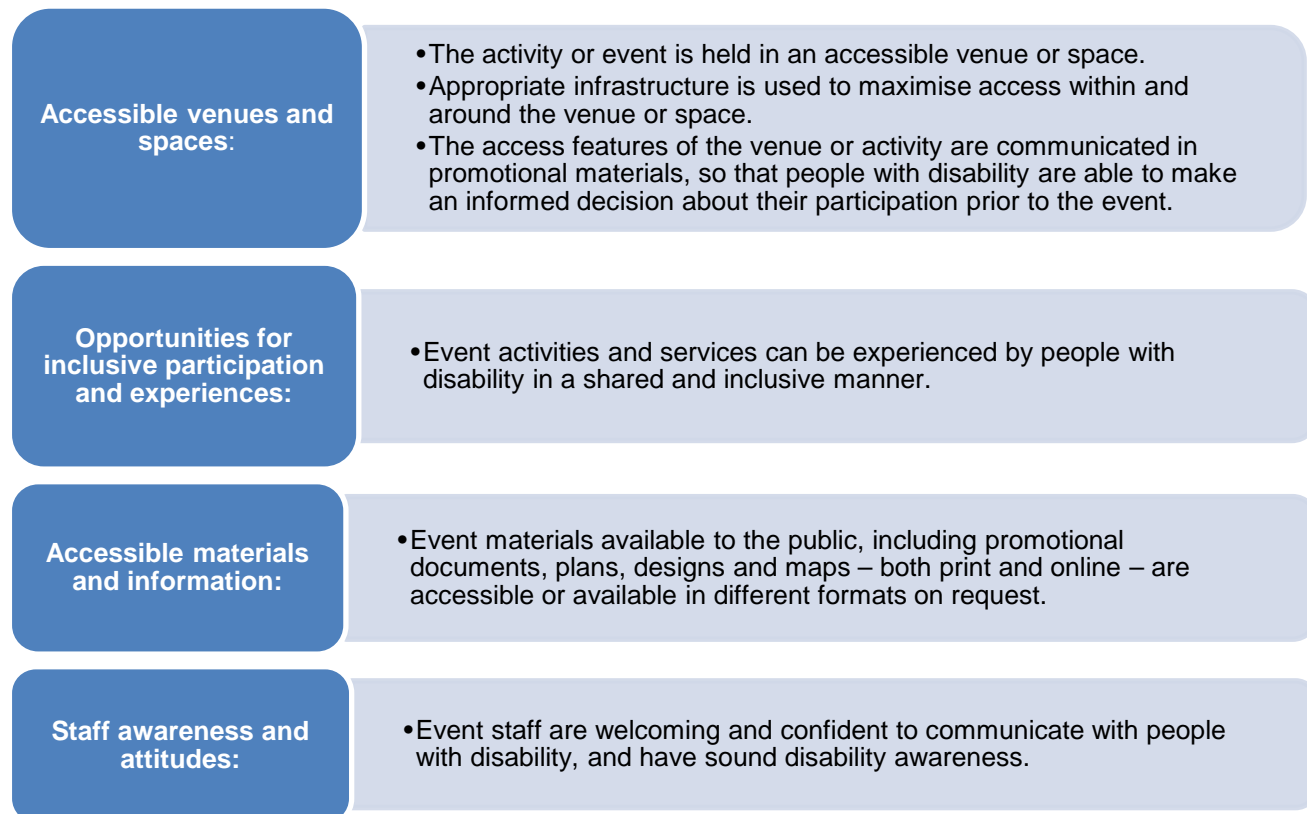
Accessible venues and spaces:

- The activity or event is held in an accessible venue or space.
- Appropriate infrastructure is used to maximise access within and around the venue or space.
- The access features of the venue or activity are communicated in promotional materials, so that people with disability are able to make an informed decision about their participation prior to the event.

Opportunities for inclusive participation and experiences:

- Event activities and services can be experienced by people with disability in a shared and inclusive manner.

Accessible materials and information:

- Event materials available to the public, including promotional documents, plans, designs and maps – both print and online – are accessible or available in different formats on request.

Staff awareness and attitudes:

- Event staff are welcoming and confident to communicate with people with disability, and have sound disability awareness.